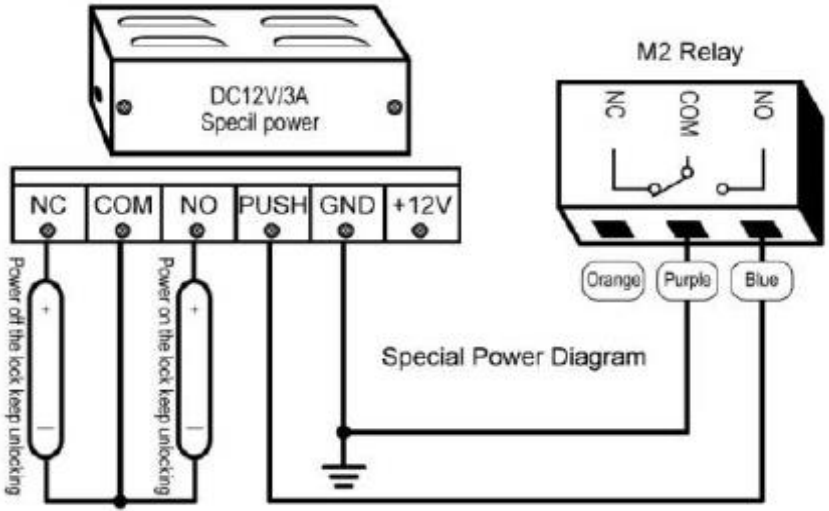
DC12V/3A
Specil power

M2 Relay

NC
COM
NO

NC | COM | NO | PUSH | GND | +12V

Power off the lock keep unlocking

+

—

Power on the lock keep unlocking

+

—

Orange
Purple
Blue

Special Power Diagram